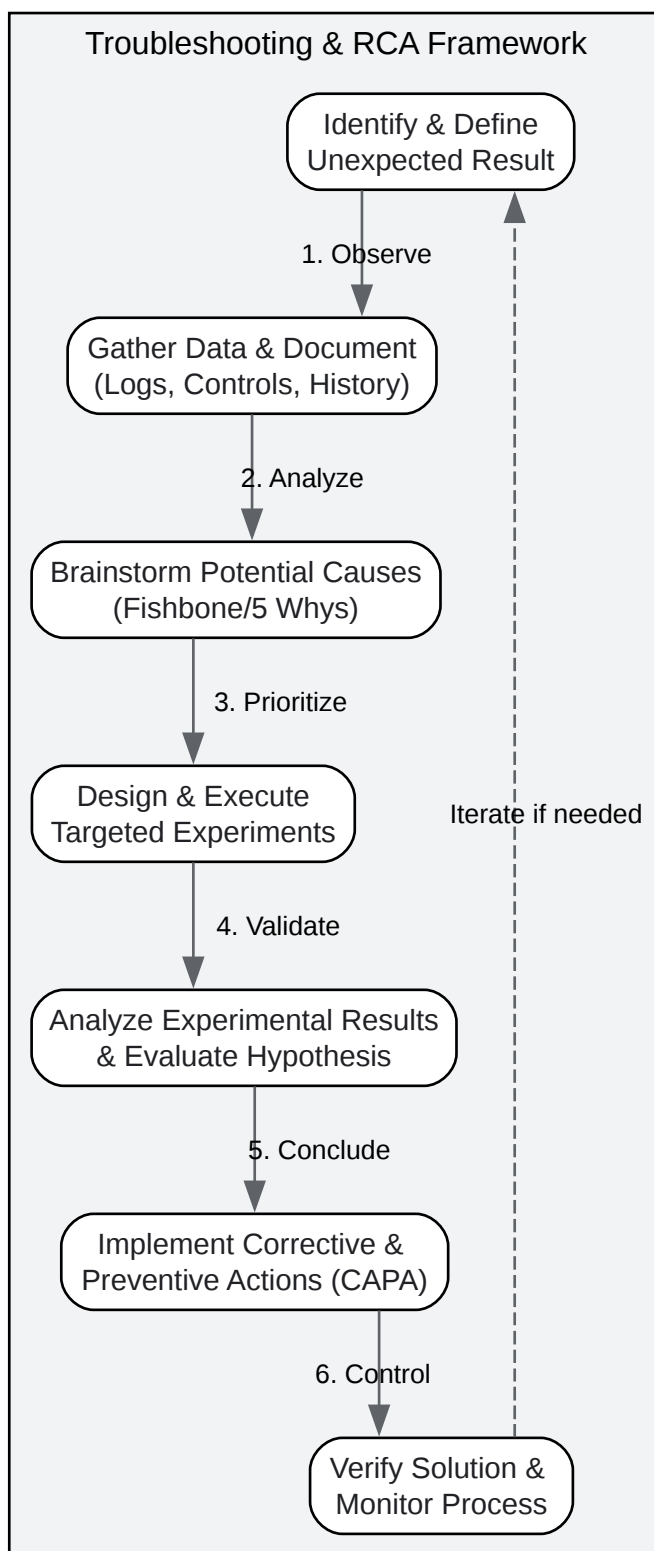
Troubleshooting & RCA Framework

Identify & Define Unexpected Result

1. Observe

Gather Data & Document (Logs, Controls, History)

2. Analyze

Brainstorm Potential Causes (Fishbone/5 Whys)

3. Prioritize

Design & Execute Targeted Experiments

Iterate if needed

4. Validate

Analyze Experimental Results & Evaluate Hypothesis

5. Conclude

Implement Corrective & Preventive Actions (CAPA)

6. Control

Verify Solution & Monitor Process